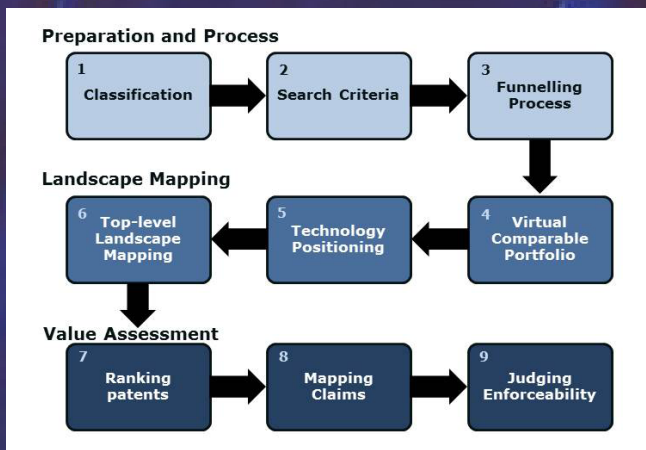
Preparation and Process

1
Classification

2
Search Criteria

3
Funnelling Process

Landscape Mapping

4
Virtual Comparable Portfolio

5
Technology Positioning

6
Top-level Landscape Mapping

Value Assessment

7
Ranking patents

8
Mapping Claims

9
Judging Enforceability